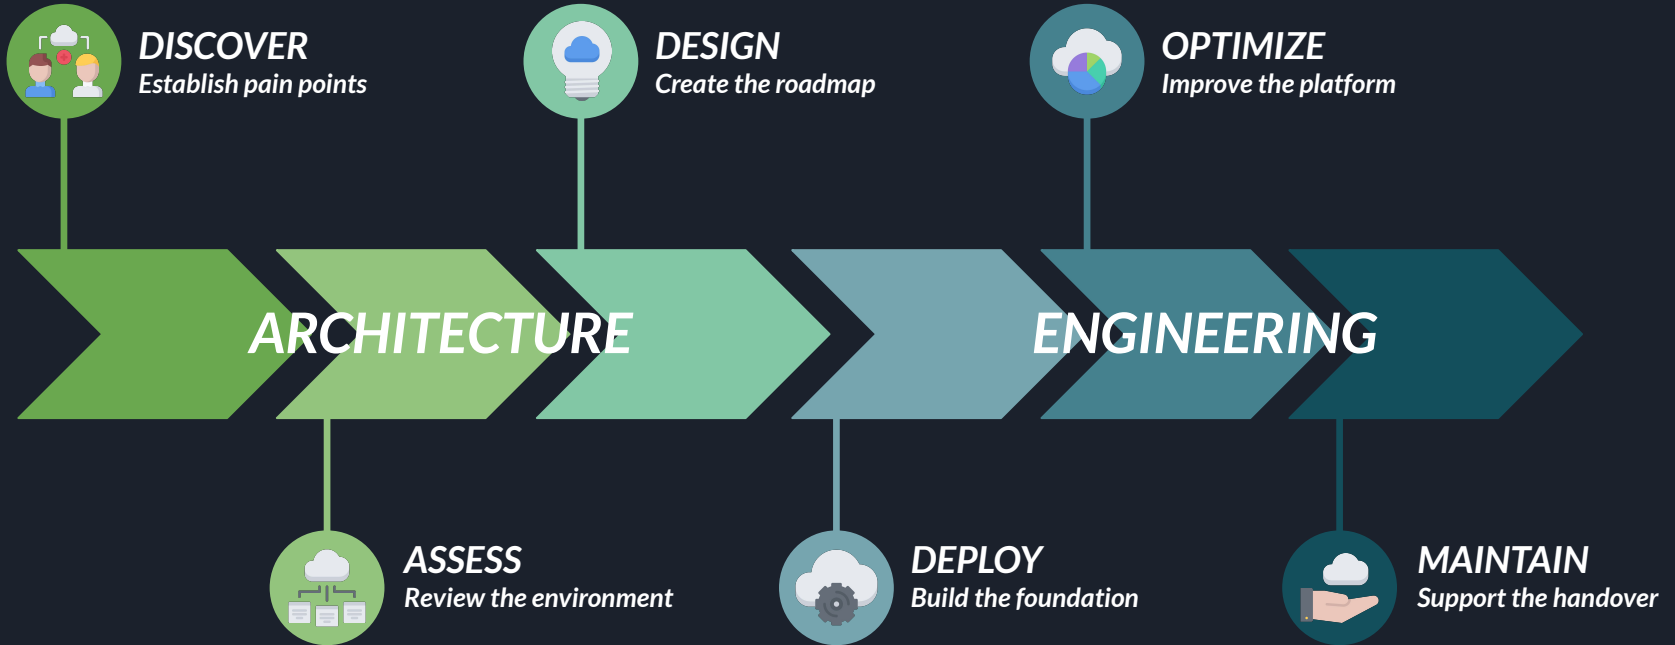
DISCOVER
Establish pain points

DESIGN
Create the roadmap

OPTIMIZE
Improve the platform

ARCHITECTURE

ENGINEERING

ASSESS
Review the environment

DEPLOY
Build the foundation

MAINTAIN
Support the handover